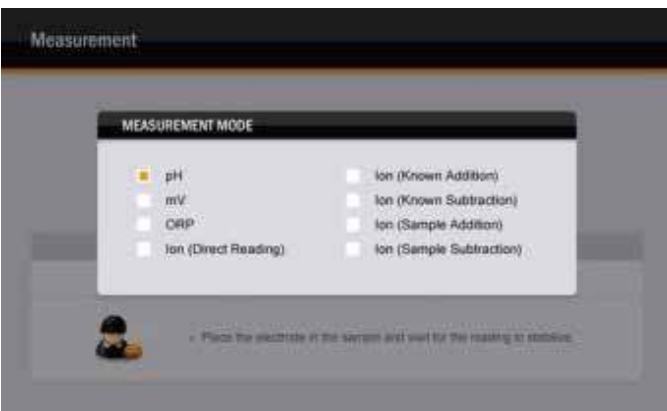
Measurement

MEASUREMENT MODE

pH
mV
ORP
Ion (Direct Reading)

Ion (Known Addition)
Ion (Known Subtraction)
Ion (Sample Addition)
Ion (Sample Subtraction)

• Place the electrode in the sample and wait for the reading to stabilize.